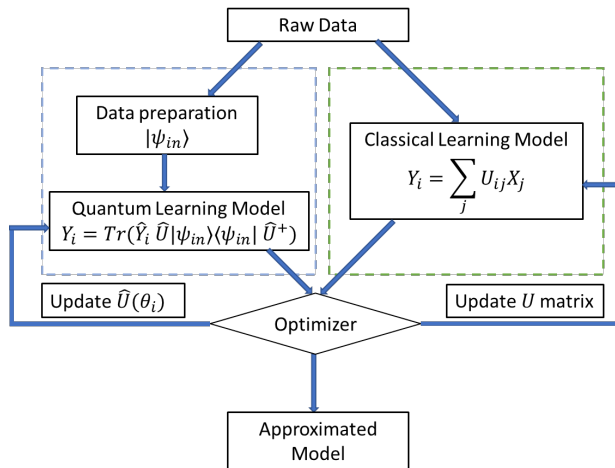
Raw Data

Data preparation
$|\psi_{in}\rangle$

Quantum Learning Model
$Y_i = Tr(\hat{Y}_i \, \hat{U} |\psi_{in}\rangle\langle\psi_{in}| \, \hat{U}^{+})$

Classical Learning Model
$Y_i = \sum_{j} U_{ij} X_j$

Update $\hat{U}(\theta_i)$

Optimizer

Update $U$ matrix

Approximated Model